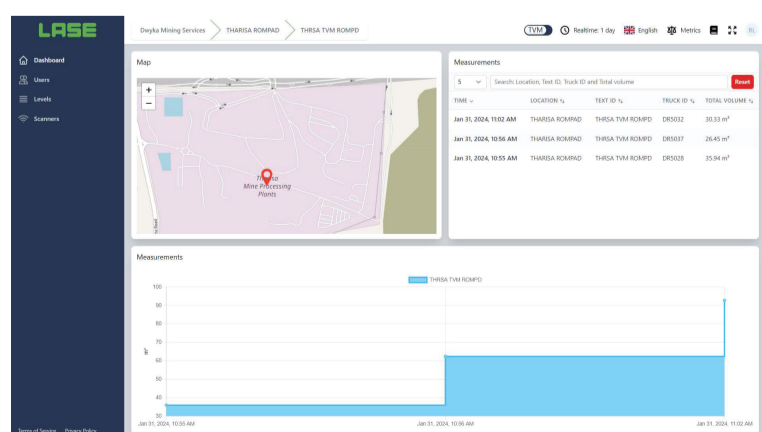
LASE

Dashboard
Users
Levels
Scanners

Terms of Service Privacy Policy

Dwyka Mining Services
THARISA ROMPAD
THRSA TVM ROMPD

TVM
Realtime: 1 day
English
Metrics
RL

Map

+
−

Tharisa Mine Processing Plants

Measurements

5
Search: Location, Text ID, Truck ID and Total volume
Reset

| TIME | LOCATION | TEXT ID | TRUCK ID | TOTAL VOLUME |
|---|---|---|---|---|
| Jan 31, 2024, 11:02 AM | THARISA ROMPAD | THRSA TVM ROMPD | DR5032 | 30.33 m³ |
| Jan 31, 2024, 10:56 AM | THARISA ROMPAD | THRSA TVM ROMPD | DR5037 | 26.45 m³ |
| Jan 31, 2024, 10:55 AM | THARISA ROMPAD | THRSA TVM ROMPD | DR5028 | 35.94 m³ |

Measurements

THRSA TVM ROMPD

100
90
80
70
60
50
40
30

m³

Jan 31, 2024, 10:55 AM
Jan 31, 2024, 10:56 AM
Jan 31, 2024, 11:02 AM